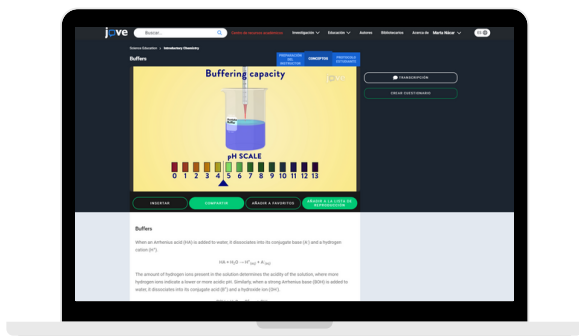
jove

Buscar...

Centro de recursos académicos

Investigación

Educación

Autores

Bibliotecarios

Acerca de

Marta Núcar

ES

Science Education > Introductory Chemistry

Buffers

PREPARACIÓN DEL INSTRUCTOR

CONCEPTOS

PROTOCOLO ESTUDIANTE

Buffering capacity

pH SCALE

0 1 2 3 4 5 6 7 8 9 10 11 12 13

TRANSCRIPCIÓN

CREAR CUESTIONARIO

INSERTAR

COMPARTIR

AÑADIR A FAVORITOS

AÑADIR A LA LISTA DE REPRODUCCIÓN

Buffers

When an Arrhenius acid (HA) is added to water, it dissociates into its conjugate base ($A^-$) and a hydrogen cation ($H^+$).

$HA + H_2O \longrightarrow H^+_{(aq)} + A^-_{(aq)}$

The amount of hydrogen ions present in the solution determines the acidity of the solution, where more hydrogen ions indicate a lower or more acidic pH. Similarly, when a strong Arrhenius base (BOH) is added to water, it dissociates into its conjugate acid ($B^+$) and a hydroxide ion ($OH^-$).

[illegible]